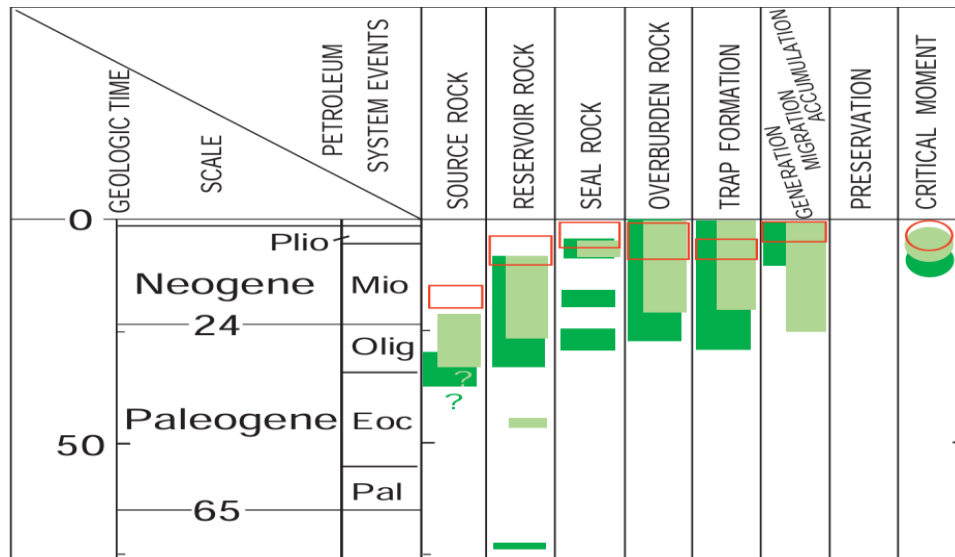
| GEOLOGIC TIME SCALE | | PETROLEUM SYSTEM EVENTS | SOURCE ROCK | RESERVOIR ROCK | SEAL ROCK | OVERBURDEN ROCK | TRAP FORMATION | GENERATION MIGRATION ACCUMULATION | PRESERVATION | CRITICAL MOMENT |
|---|---|---|---|---|---|---|---|---|---|---|
| 0 | | Plio | | | | | | | | |
| | Neogene | Mio | | | | | | | | |
| 24 | | Olig | ? ? | | | | | | | |
| 50 | Paleogene | Eoc | | | | | | | | |
| 65 | | Pal | | | | | | | | |